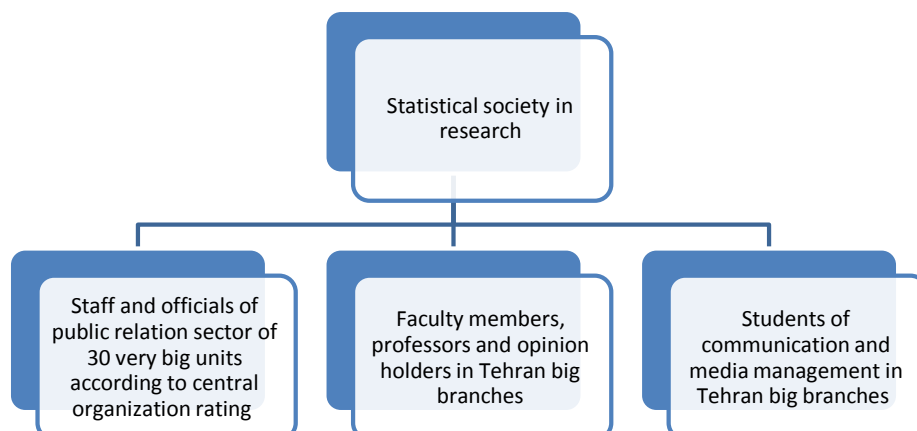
Statistical society in research

Staff and officials of public relation sector of 30 very big units according to central organization rating

Faculty members, professors and opinion holders in Tehran big branches

Students of communication and media management in Tehran big branches